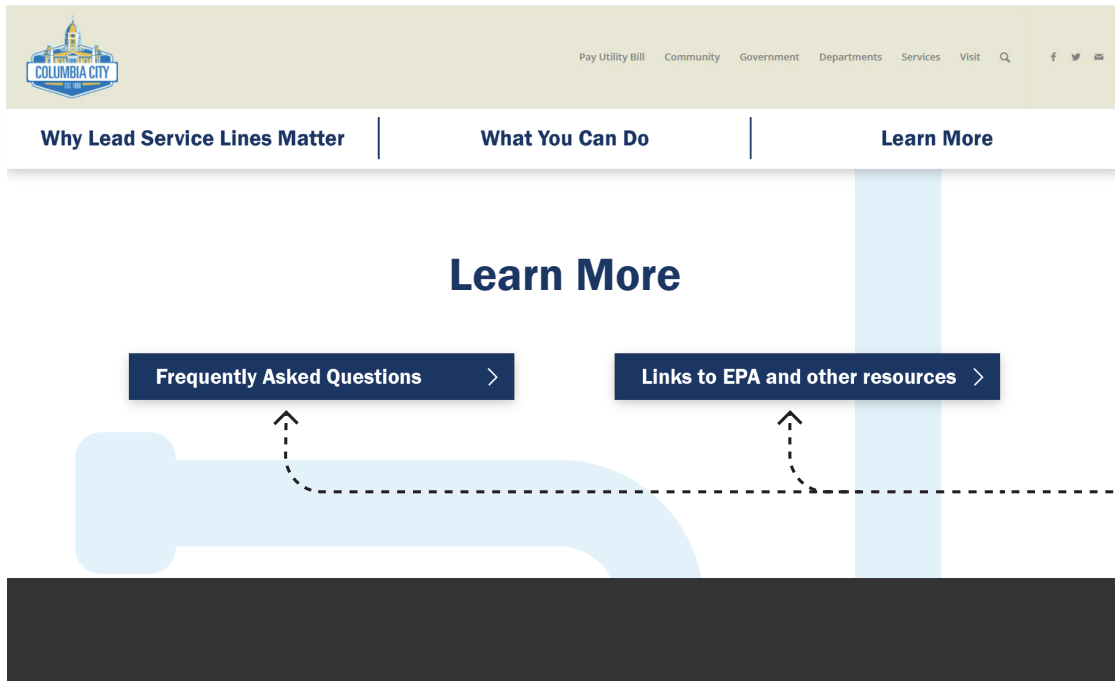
COLUMBIA CITY
EST. 1868

Pay Utility Bill Community Government Departments Services Visit

Why Lead Service Lines Matter

What You Can Do

Learn More

Learn More

Frequently Asked Questions

Links to EPA and other resources